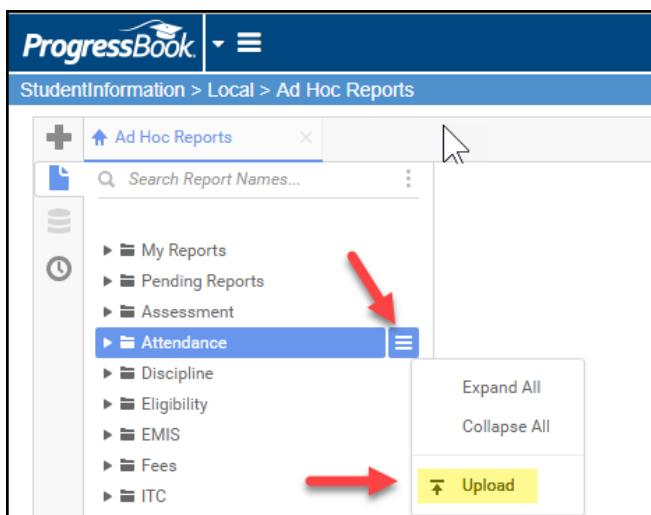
ProgressBook.

StudentInformation > Local > Ad Hoc Reports

Ad Hoc Reports ×

Search Report Names...

My Reports
Pending Reports
Assessment
Attendance
Discipline
Eligibility
EMIS
Fees
ITC

Expand All
Collapse All
Upload